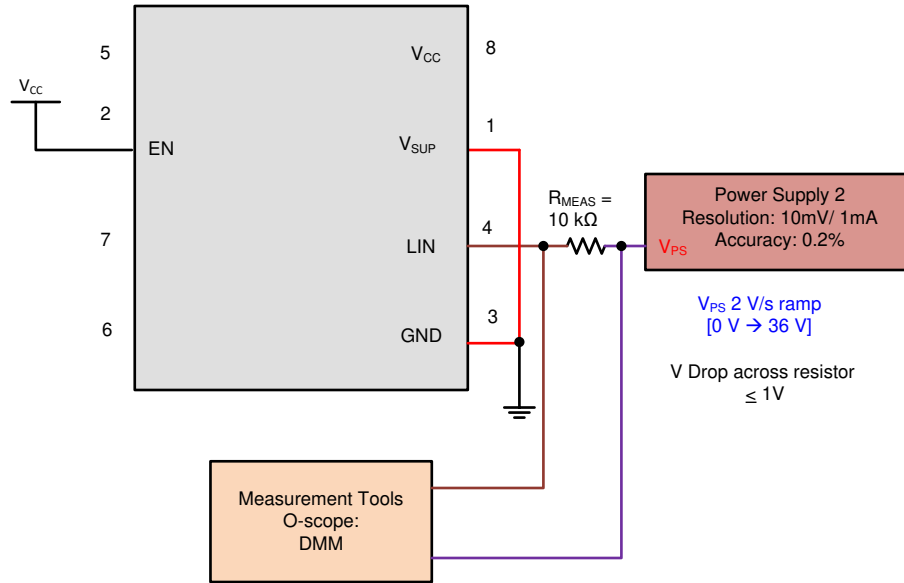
5

$V_{CC}$

2

EN

7

6

$V_{CC}$ 8

$V_{SUP}$ 1

LIN 4

GND 3

$R_{MEAS}$ = 10 kΩ

$V_{PS}$

Power Supply 2
Resolution: 10mV/ 1mA
Accuracy: 0.2%

$V_{PS}$ 2 V/s ramp
[0 V → 36 V]

V Drop across resistor
≤ 1V

Measurement Tools
O-scope:
DMM